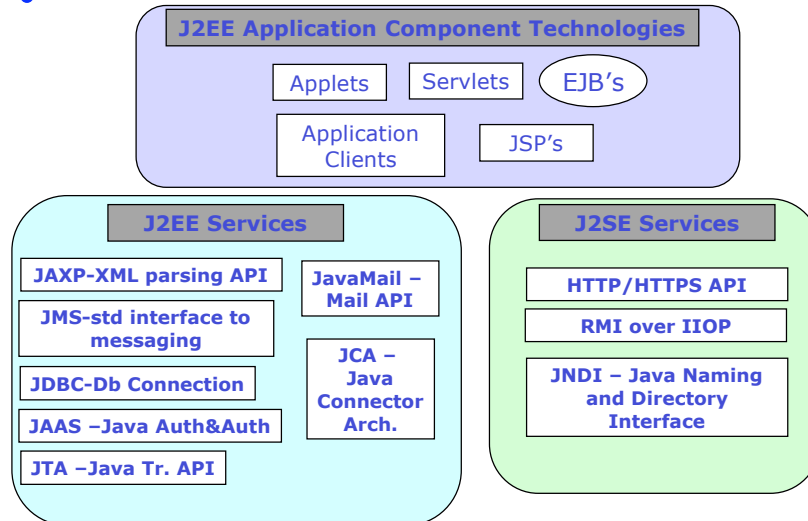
J2EE Application Component Technologies

Applets

Servlets

EJB’s

Application Clients

JSP’s

J2EE Services

JAXP-XML parsing API

JMS-std interface to messaging

JDBC-Db Connection

JAAS –Java Auth&Auth

JTA –Java Tr. API

JavaMail – Mail API

JCA – Java Connector Arch.

J2SE Services

HTTP/HTTPS API

RMI over IIOP

JNDI – Java Naming and Directory Interface